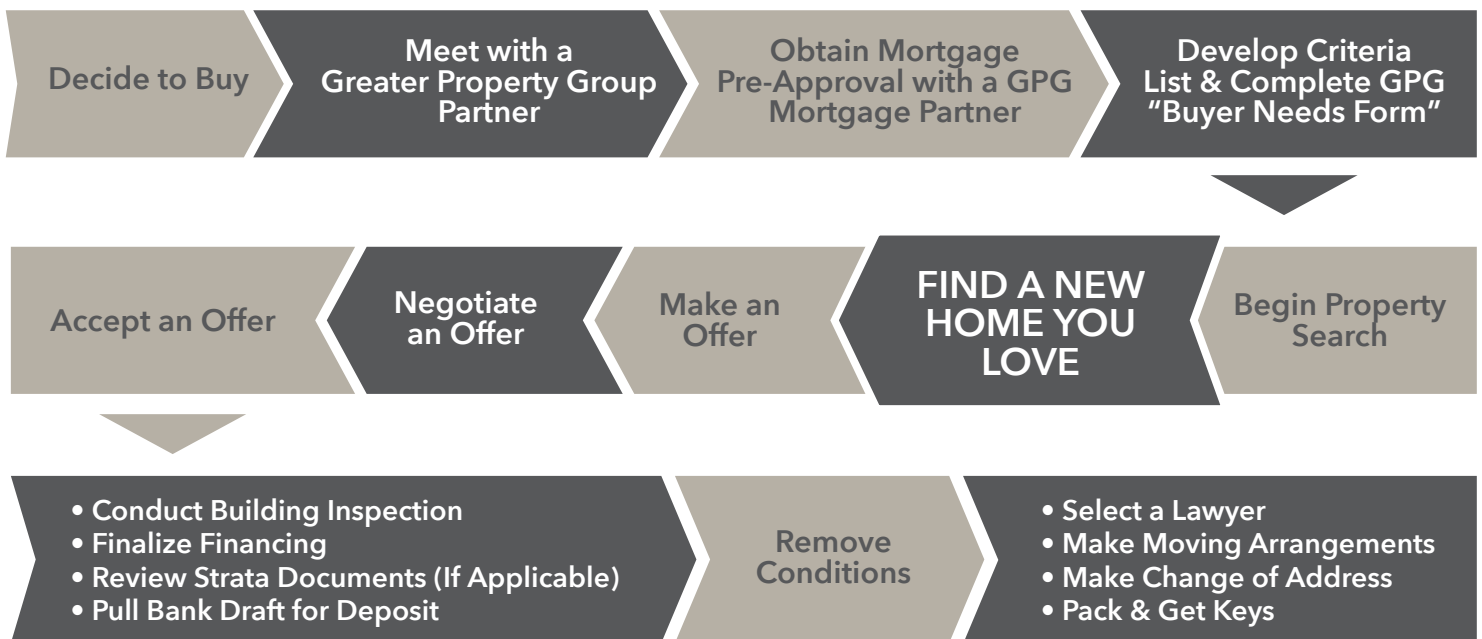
Decide to Buy

Meet with a Greater Property Group Partner

Obtain Mortgage Pre-Approval with a GPG Mortgage Partner

Develop Criteria List & Complete GPG "Buyer Needs Form"

Begin Property Search

FIND A NEW HOME YOU LOVE

Make an Offer

Negotiate an Offer

Accept an Offer

• Conduct Building Inspection
• Finalize Financing
• Review Strata Documents (If Applicable)
• Pull Bank Draft for Deposit

Remove Conditions

• Select a Lawyer
• Make Moving Arrangements
• Make Change of Address
• Pack & Get Keys